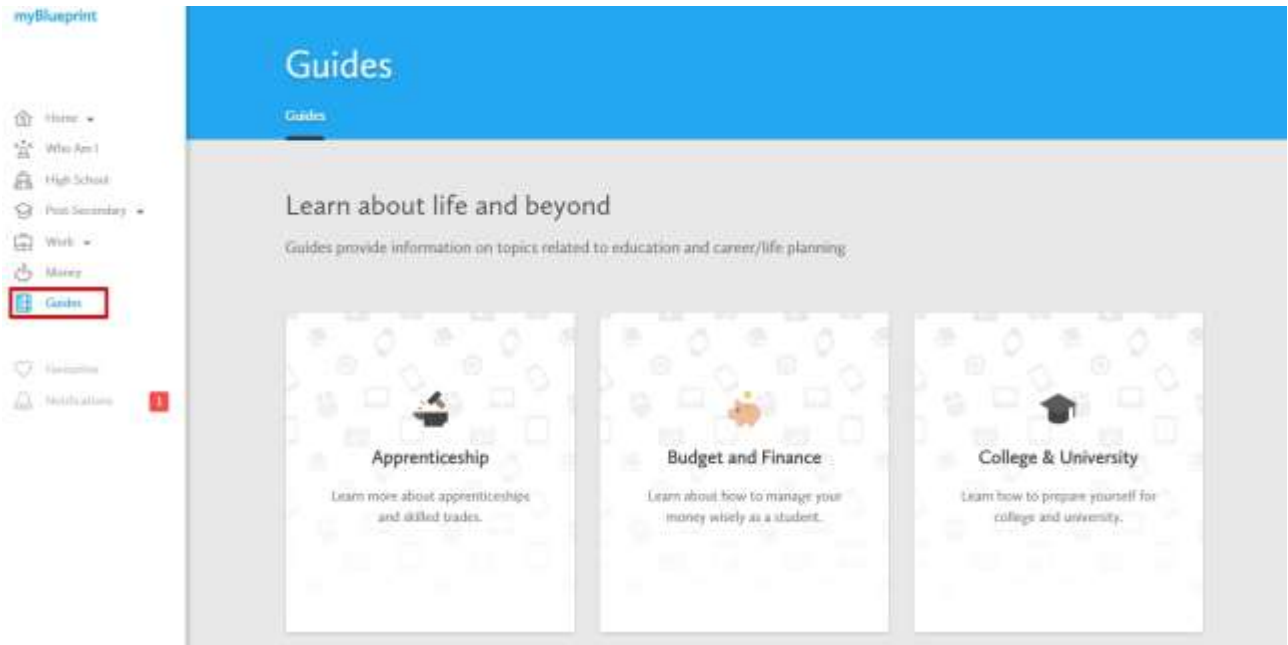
myBlueprint

Home
Who Am I
High School
Post Secondary
Work
Money
Guides

Favourites
Notifications 1

Guides

Guides

Learn about life and beyond

Guides provide information on topics related to education and career/life planning

Apprenticeship

Learn more about apprenticeships and skilled trades.

Budget and Finance

Learn about how to manage your money wisely as a student.

College & University

Learn how to prepare yourself for college and university.